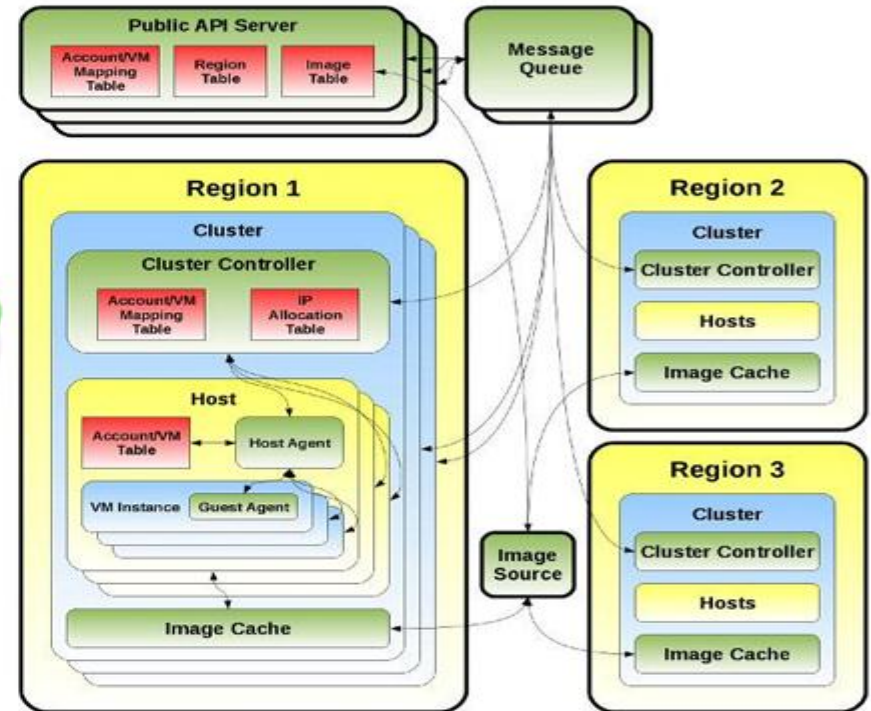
Public API Server

Account/VM Mapping Table

Region Table

Image Table

Message Queue

Region 1

Cluster

Cluster Controller

Account/VM Mapping Table

IP Allocation Table

Host

Account/VM Table

Host Agent

VM Instance

Guest Agent

Image Cache

Image Source

Region 2

Cluster

Cluster Controller

Hosts

Image Cache

Region 3

Cluster

Cluster Controller

Hosts

Image Cache